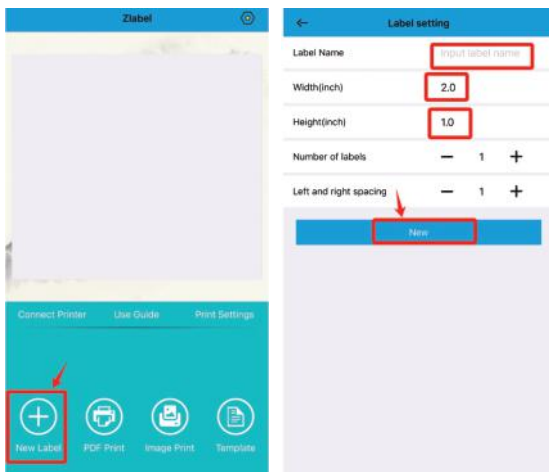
Zlabel

Connect Printer
Use Guide
Print Settings

New Label
PDF Print
Image Print
Template

←
Label setting

Label Name
Input label name

Width(inch)
2.0

Height(inch)
1.0

Number of labels
—
1
+

Left and right spacing
—
1
+

New